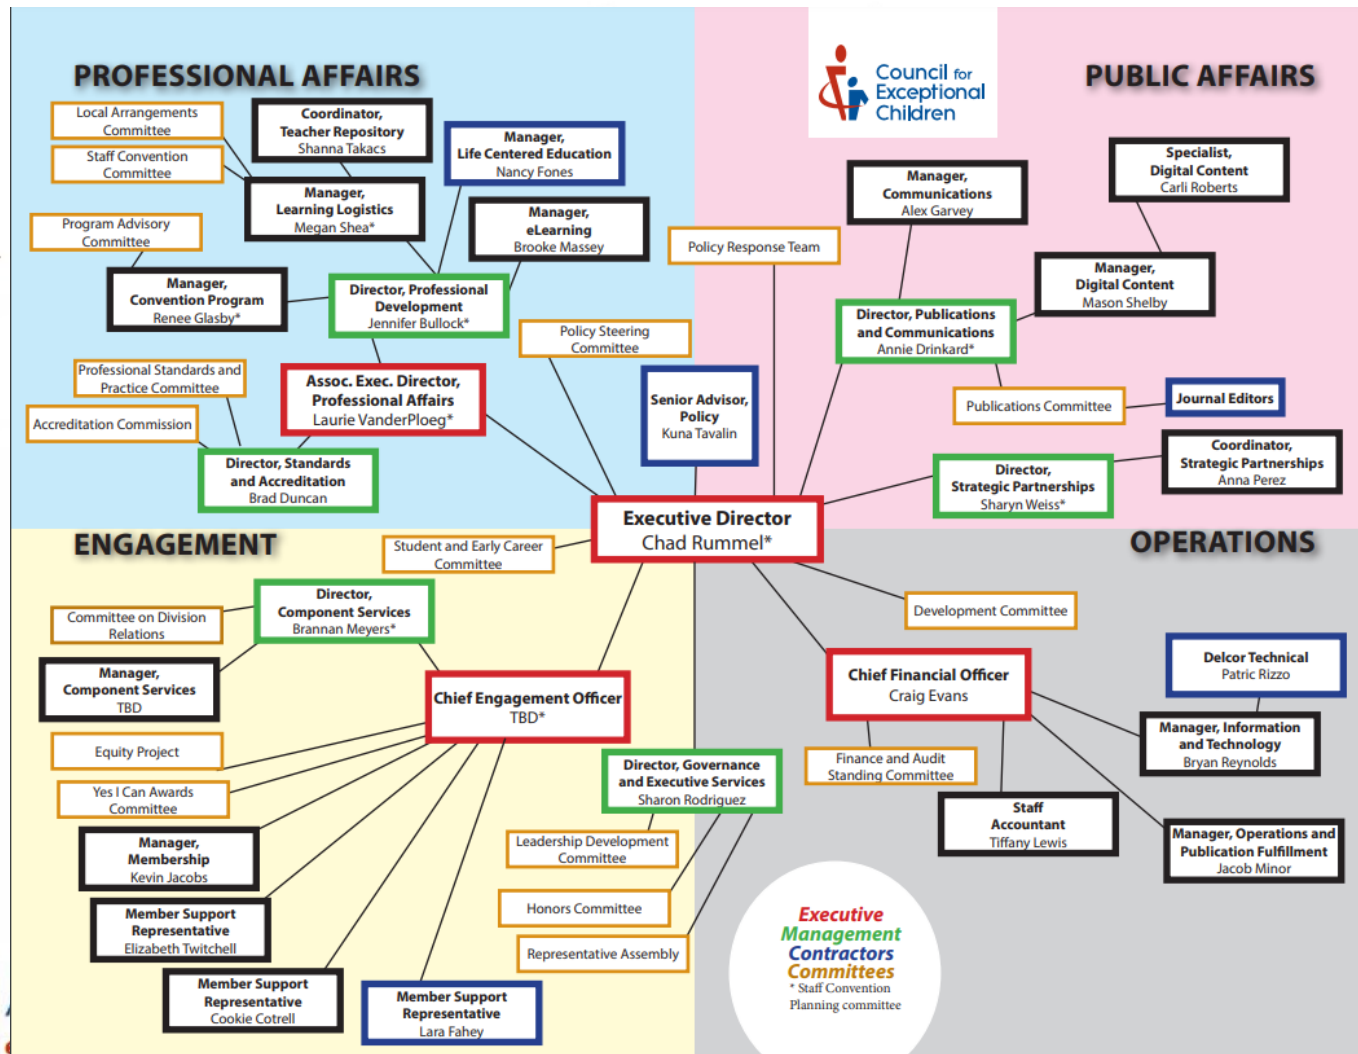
PROFESSIONAL AFFAIRS

Council for Exceptional Children

PUBLIC AFFAIRS

Local Arrangements Committee

Staff Convention Committee

Coordinator, Teacher Repository
Shanna Takacs

Manager, Life Centered Education
Nancy Fones

Manager, Learning Logistics
Megan Shea*

Program Advisory Committee

Manager, eLearning
Brooke Massey

Manager, Convention Program
Renee Glasby*

Director, Professional Development
Jennifer Bullock*

Professional Standards and Practice Committee

Accreditation Commission

Assoc. Exec. Director, Professional Affairs
Laurie VanderPloeg*

Director, Standards and Accreditation
Brad Duncan

Policy Steering Committee

Policy Response Team

Senior Advisor, Policy
Kuna Tavalin

Manager, Communications
Alex Garvey

Specialist, Digital Content
Carli Roberts

Manager, Digital Content
Mason Shelby

Director, Publications and Communications
Annie Drinkard*

Publications Committee

Journal Editors

Coordinator, Strategic Partnerships
Anna Perez

Director, Strategic Partnerships
Sharyn Weiss*

Executive Director
Chad Rummel*

ENGAGEMENT

OPERATIONS

Student and Early Career Committee

Director, Component Services
Brannan Meyers*

Committee on Division Relations

Manager, Component Services
TBD

Chief Engagement Officer
TBD*

Equity Project

Yes I Can Awards Committee

Manager, Membership
Kevin Jacobs

Member Support Representative
Elizabeth Twitchell

Member Support Representative
Cookie Cotrell

Member Support Representative
Lara Fahey

Director, Governance and Executive Services
Sharon Rodriguez

Leadership Development Committee

Honors Committee

Representative Assembly

Development Committee

Chief Financial Officer
Craig Evans

Delcor Technical
Patric Rizzo

Finance and Audit Standing Committee

Manager, Information and Technology
Bryan Reynolds

Staff Accountant
Tiffany Lewis

Manager, Operations and Publication Fulfillment
Jacob Minor

Executive
Management
Contractors
Committees
* Staff Convention Planning committee